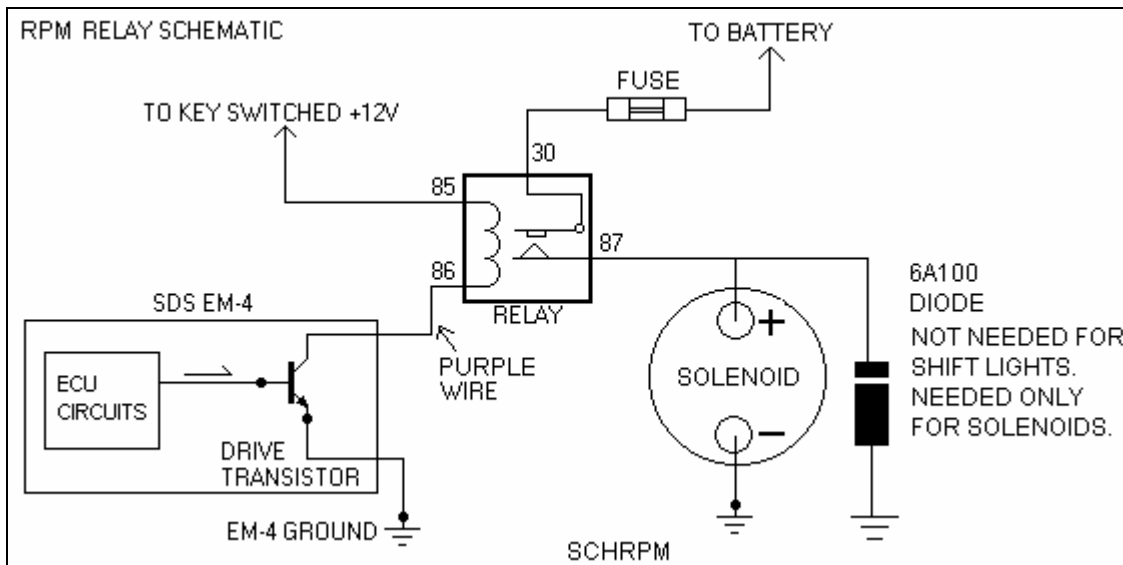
RPM RELAY SCHEMATIC

TO BATTERY

FUSE

TO KEY SWITCHED +12V

30

85

87

86

RELAY

SDS EM-4

ECU CIRCUITS

PURPLE WIRE

DRIVE TRANSISTOR

SOLENOID

+

−

6A100 DIODE

NOT NEEDED FOR SHIFT LIGHTS. NEEDED ONLY FOR SOLENOIDS.

EM-4 GROUND

SCHRPM